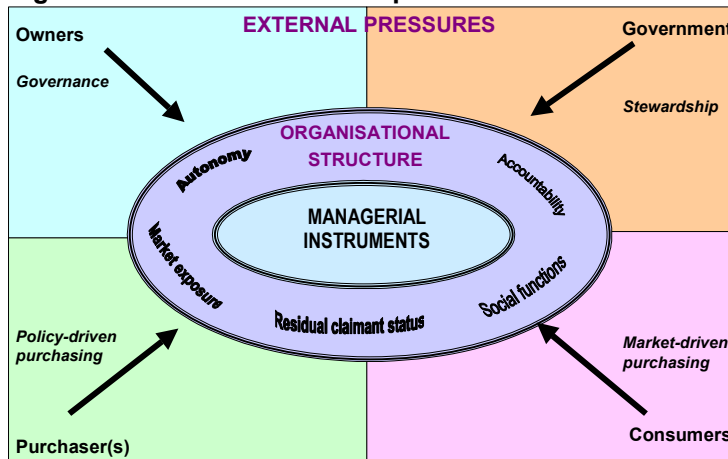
EXTERNAL PRESSURES

Owners

Governance

Government

Stewardship

ORGANISATIONAL STRUCTURE

Autonomy

Accountability

MANAGERIAL INSTRUMENTS

Market exposure

Social functions

Residual claimant status

Policy-driven purchasing

Market-driven purchasing

Purchaser(s)

Consumers